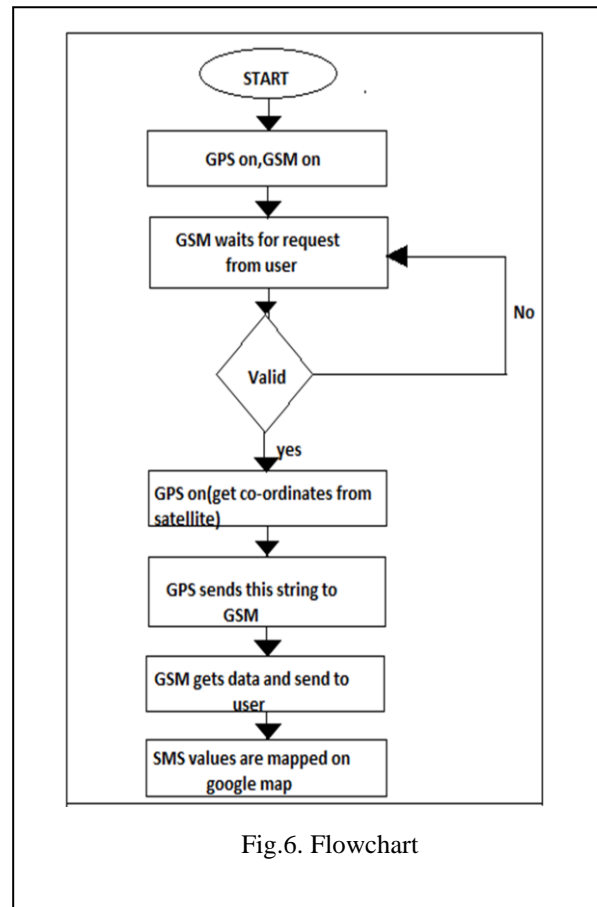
START

GPS on,GSM on

GSM waits for request from user

Valid

No

yes

GPS on(get co-ordinates from satellite)

GPS sends this string to GSM

GSM gets data and send to user

SMS values are mapped on google map

Fig.6. Flowchart